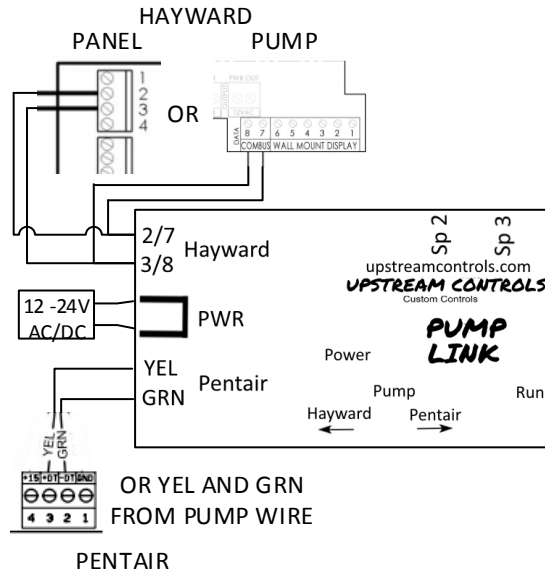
HAYWARD

PANEL

PUMP

1
2
3
4

OR

PWR OUT

DATA

8 7 6 5 4 3 2 1

COMBUS WALL MOUNT DISPLAY

2/7
3/8

Hayward

Sp 2

Sp 3

upstreamcontrols.com

UPSTREAM CONTROLS

Custom Controls

12 -24V
AC/DC

PWR

PUMP
LINK

Power

YEL
GRN

Pentair

Pump

Run

Hayward

Pentair

YEL
GRN

+15 +DT -DT GND

4 3 2 1

OR YEL AND GRN FROM PUMP WIRE

PENTAIR